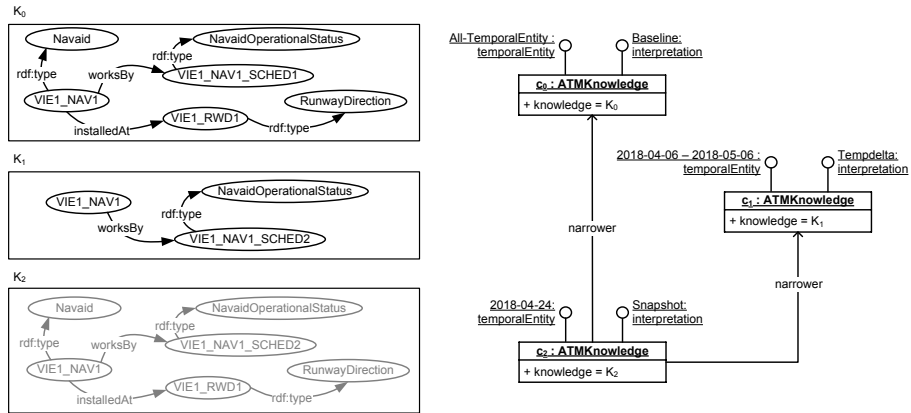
$K_0$

Navaid

NavaidOperationalStatus

rdf:type

rdf:type

worksBy

VIE1_NAV1_SCHED1

VIE1_NAV1

RunwayDirection

installedAt

VIE1_RWD1

rdf:type

$K_1$

NavaidOperationalStatus

VIE1_NAV1

rdf:type

worksBy

VIE1_NAV1_SCHED2

$K_2$

Navaid

NavaidOperationalStatus

rdf:type

rdf:type

worksBy

VIE1_NAV1_SCHED2

VIE1_NAV1

VIE1_RWD1

RunwayDirection

installedAt

rdf:type

All-TemporalEntity : temporalEntity

Baseline: interpretation

$c_0$ : ATMKnowledge

+ knowledge = $K_0$

2018-04-06 – 2018-05-06 : temporalEntity

Tempdelta: interpretation

$c_1$ : ATMKnowledge

+ knowledge = $K_1$

narrower

narrower

2018-04-24: temporalEntity

Snapshot: interpretation

$c_2$ : ATMKnowledge

+ knowledge = $K_2$